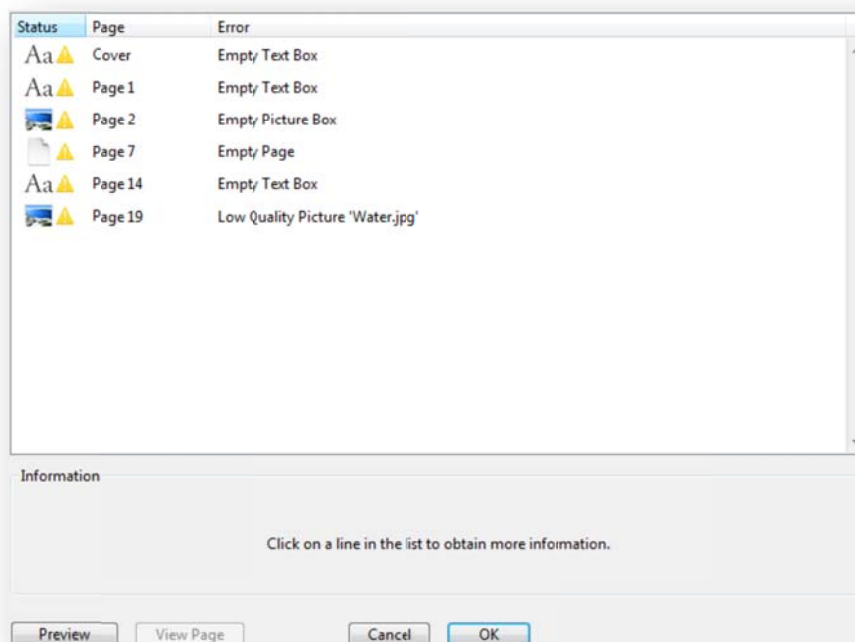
| Status | Page | Error |
|---|---|---|
| Aa | Cover | Empty Text Box |
| Aa | Page 1 | Empty Text Box |
| | Page 2 | Empty Picture Box |
| | Page 7 | Empty Page |
| Aa | Page 14 | Empty Text Box |
| | Page 19 | Low Quality Picture 'Water.jpg' |

Information

Click on a line in the list to obtain more information.

Preview View Page Cancel OK